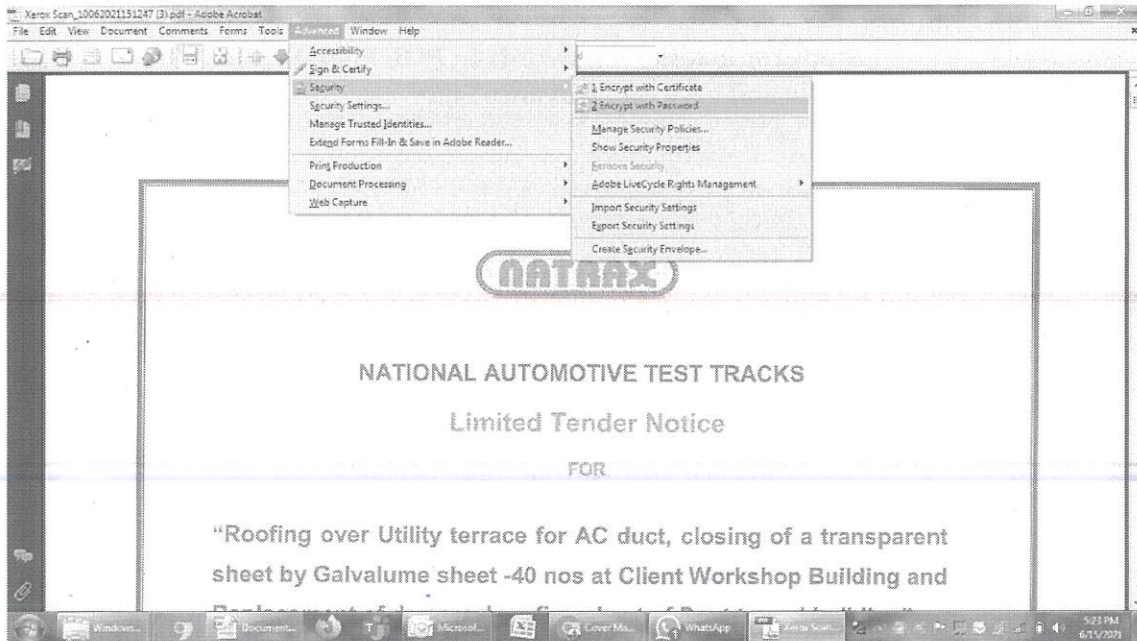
Xerox Scan_10062021151247 (3).pdf - Adobe Acrobat
File Edit View Document Comments Forms Tools Advanced Window Help

Accessibility
Sign & Certify
Security
Security Settings...
Manage Trusted Identities...
Extend Forms Fill-In & Save in Adobe Reader...
Print Production
Document Processing
Web Capture

1 Encrypt with Certificate
2 Encrypt with Password
Manage Security Policies...
Show Security Properties
Remove Security
Adobe LiveCycle Rights Management
Import Security Settings
Export Security Settings
Create Security Envelope...

NATRAX

NATIONAL AUTOMOTIVE TEST TRACKS

Limited Tender Notice

FOR

"Roofing over Utility terrace for AC duct, closing of a transparent sheet by Galvalume sheet -40 nos at Client Workshop Building and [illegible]

Windows... Document... Microsof... Cover Ma... WhatsApp Xerox Scan...
5:23 PM
6/15/2021